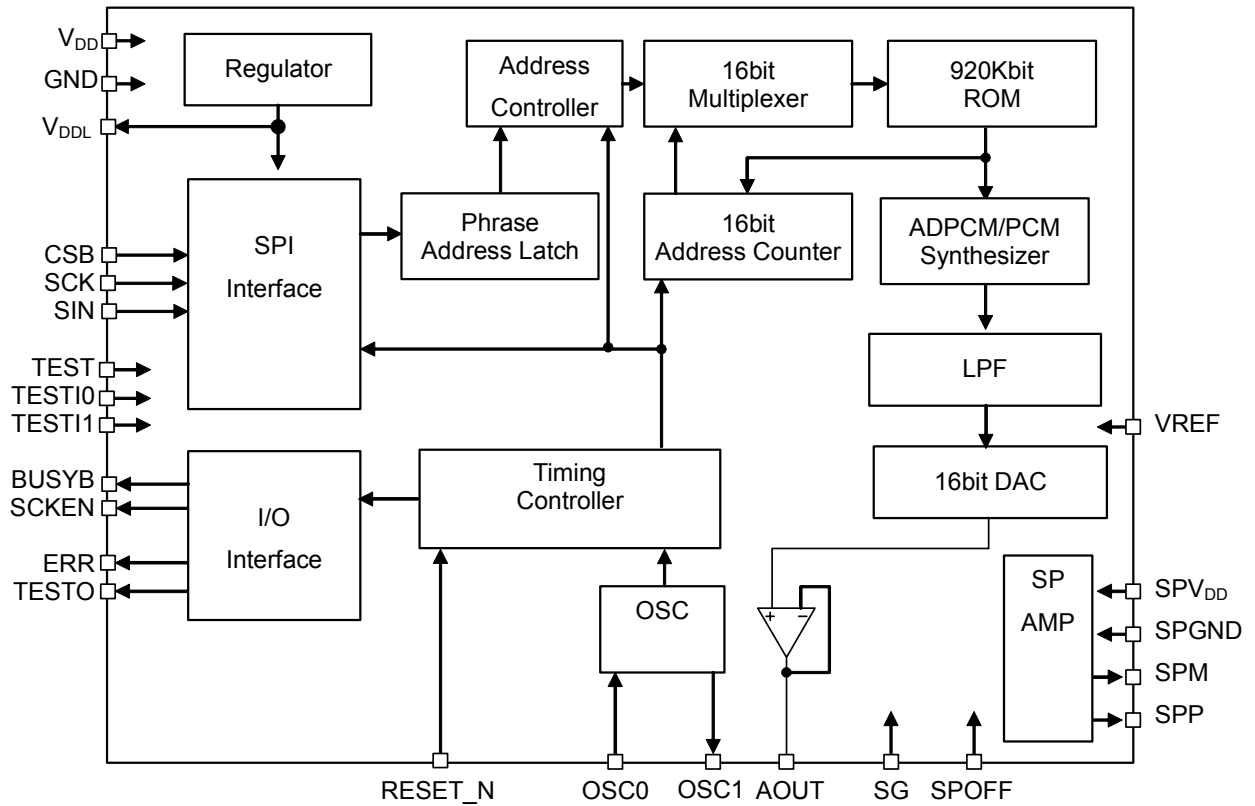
$V_{DD}$
GND
$V_{DDL}$
Regulator
Address Controller
16bit Multiplexer
920Kbit ROM
CSB
SCK
SIN
SPI Interface
Phrase Address Latch
16bit Address Counter
ADPCM/PCM Synthesizer
LPF
TEST
TESTI0
TESTI1
VREF
BUSYB
SCKEN
ERR
TESTO
I/O Interface
Timing Controller
16bit DAC
OSC
+
−
SP AMP
$SPV_{DD}$
SPGND
SPM
SPP
RESET_N
OSC0
OSC1
AOUT
SG
SPOFF